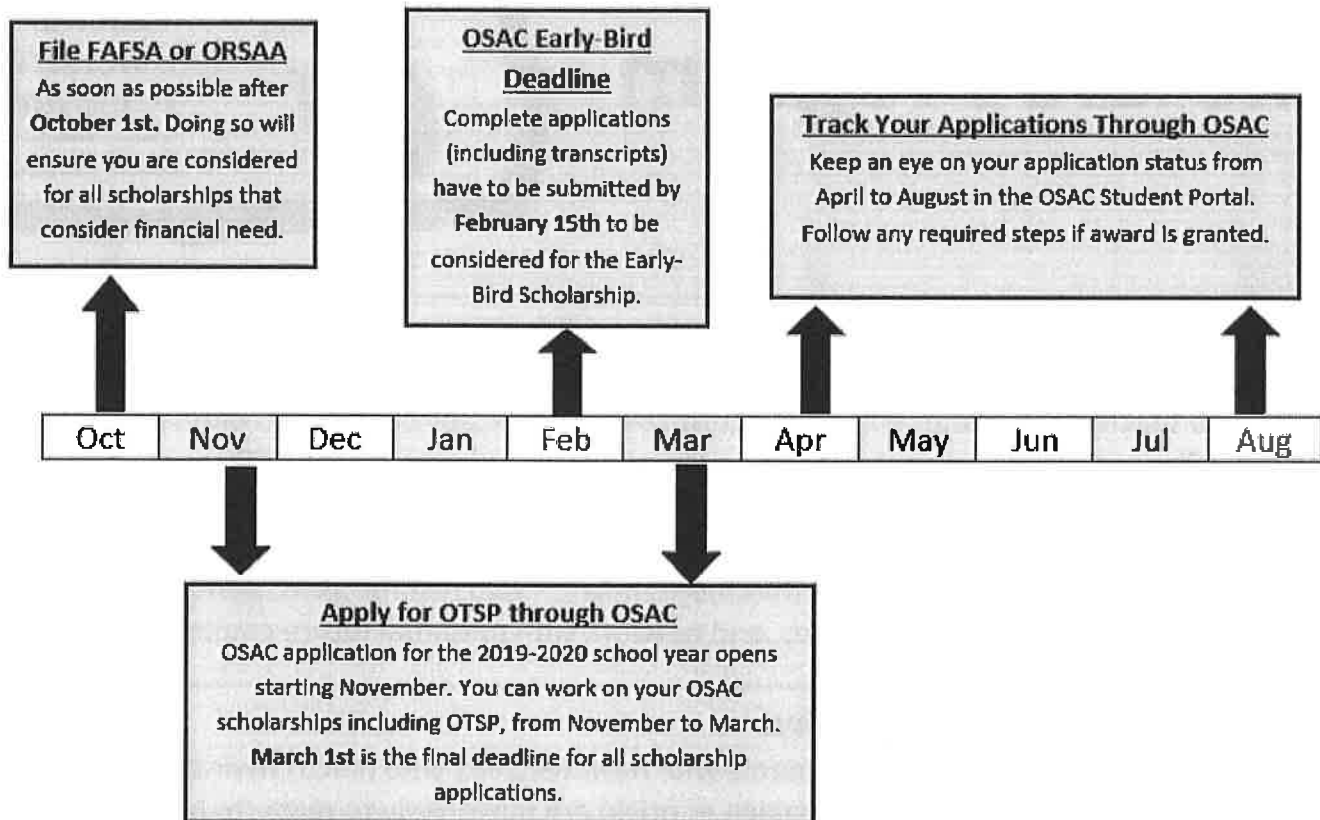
File FAFSA or ORSAA
As soon as possible after October 1st. Doing so will ensure you are considered for all scholarships that consider financial need.

OSAC Early-Bird Deadline
Complete applications (including transcripts) have to be submitted by February 15th to be considered for the Early-Bird Scholarship.

Track Your Applications Through OSAC
Keep an eye on your application status from April to August in the OSAC Student Portal. Follow any required steps if award is granted.

| Oct | Nov | Dec | Jan | Feb | Mar | Apr | May | Jun | Jul | Aug |
|---|---|---|---|---|---|---|---|---|---|---|

Apply for OTSP through OSAC
OSAC application for the 2019-2020 school year opens starting November. You can work on your OSAC scholarships including OTSP, from November to March. March 1st is the final deadline for all scholarship applications.